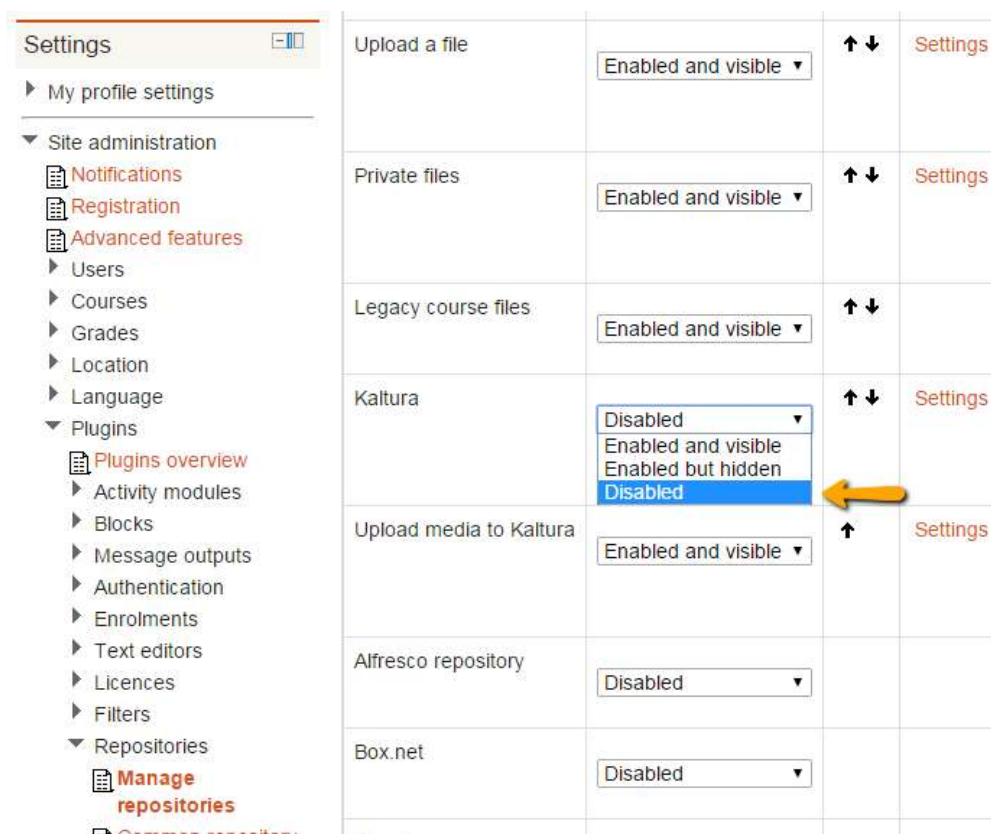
Settings

My profile settings

Site administration
Notifications
Registration
Advanced features
Users
Courses
Grades
Location
Language
Plugins
Plugins overview
Activity modules
Blocks
Message outputs
Authentication
Enrolments
Text editors
Licences
Filters
Repositories
Manage repositories
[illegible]

| | | | |
|---|---|---|---|
| Upload a file | Enabled and visible ▼ | ↑↓ | Settings |
| Private files | Enabled and visible ▼ | ↑↓ | Settings |
| Legacy course files | Enabled and visible ▼ | ↑↓ | |
| Kaltura | Disabled ▼<br>Enabled and visible<br>Enabled but hidden<br>Disabled | ↑↓ | Settings |
| Upload media to Kaltura | Enabled and visible ▼ | ↑ | Settings |
| Alfresco repository | Disabled ▼ | | |
| Box.net | Disabled ▼ | | |